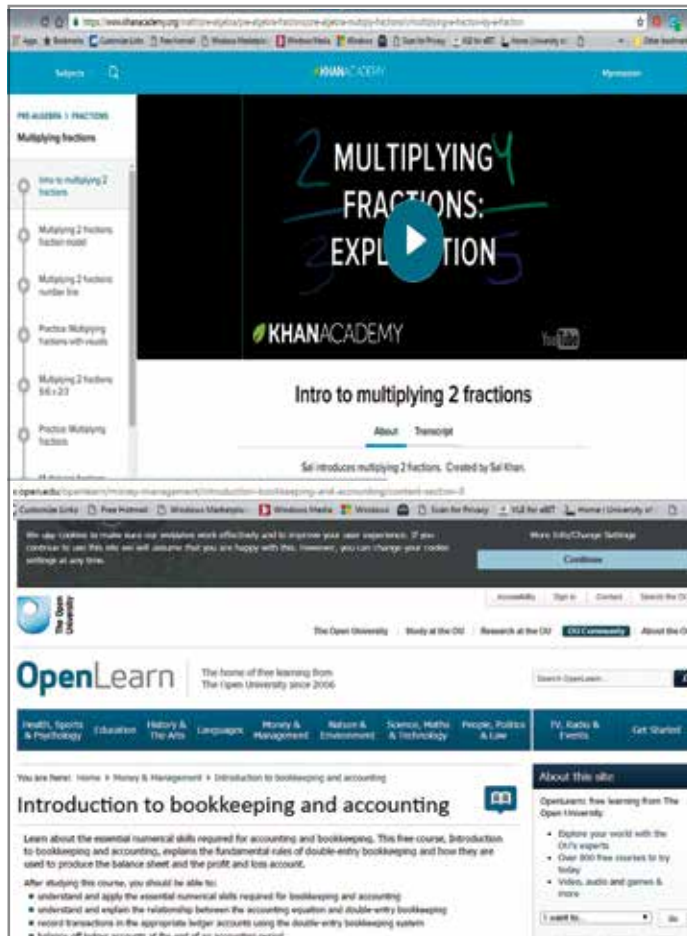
https://www.khanacademy.org/math/pre-algebra/pre-algebra-fractions/pre-algebra-multiply-fractions/v/multiplying-fractions

Subjects

KHANACADEMY

PRE-ALGEBRA > FRACTIONS

Multiplying fractions

Intro to multiplying 2 fractions

Multiplying 2 fractions: fraction model

Multiplying 2 fractions: number line

Practice: Multiplying fractions with visuals

Multiplying 2 fractions: 5/6 x 2/3

Practice: Multiplying fractions

MULTIPLYING FRACTIONS: EXPLANATION

KHANACADEMY

YouTube

Intro to multiplying 2 fractions

About Transcript

Sal introduces multiplying 2 fractions. Created by Sal Khan.

open.edu/openlearn/money-management/introduction-bookkeeping-and-accounting/content-section-0

We use cookies to make sure our websites work effectively and to improve your user experience. If you continue to use this site we will assume that you are happy with this. However, you can change your cookie settings at any time.

More Info/Change Settings

Continue

The Open University

Accessibility Sign in Contact Search the OU

The Open University | Study at the OU | Research at the OU | OU Community | About the OU

OpenLearn

The home of free learning from The Open University since 2006

Search OpenLearn

Health, Sports & Psychology | Education | History & The Arts | Languages | Money & Management | Nature & Environment | Science, Maths & Technology | People, Politics & Law | TV, Radio & Events | Get Started

You are here: Home > Money & Management > Introduction to bookkeeping and accounting

Introduction to bookkeeping and accounting

Learn about the essential numerical skills required for accounting and bookkeeping. This free course, Introduction to bookkeeping and accounting, explains the fundamental rules of double-entry bookkeeping and how they are used to produce the balance sheet and the profit and loss account.

After studying this course, you should be able to:

• understand and apply the essential numerical skills required for bookkeeping and accounting
• understand and explain the relationship between the accounting equation and double-entry bookkeeping
• record transactions in the appropriate ledger accounts using the double-entry bookkeeping system
• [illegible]

About this site

OpenLearn: free learning from The Open University

• Explore your world with the OU's experts
• Over 800 free courses to try today
• Video, audio and games & more

I want to... Go